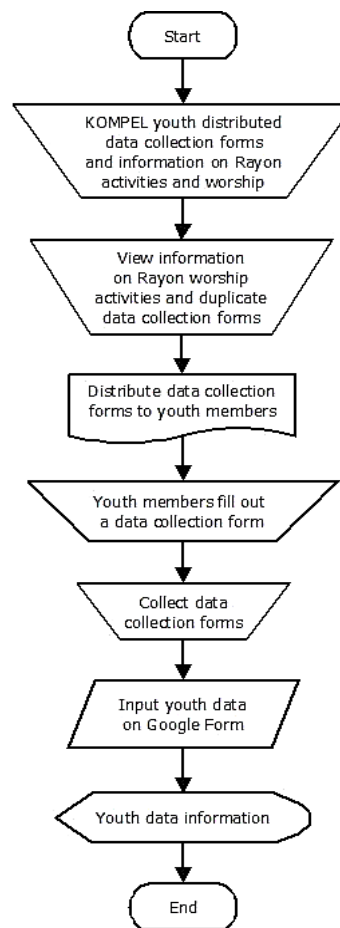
Start

KOMPEL youth distributed data collection forms and information on Rayon activities and worship

View information on Rayon worship activities and duplicate data collection forms

Distribute data collection forms to youth members

Youth members fill out a data collection form

Collect data collection forms

Input youth data on Google Form

Youth data information

End